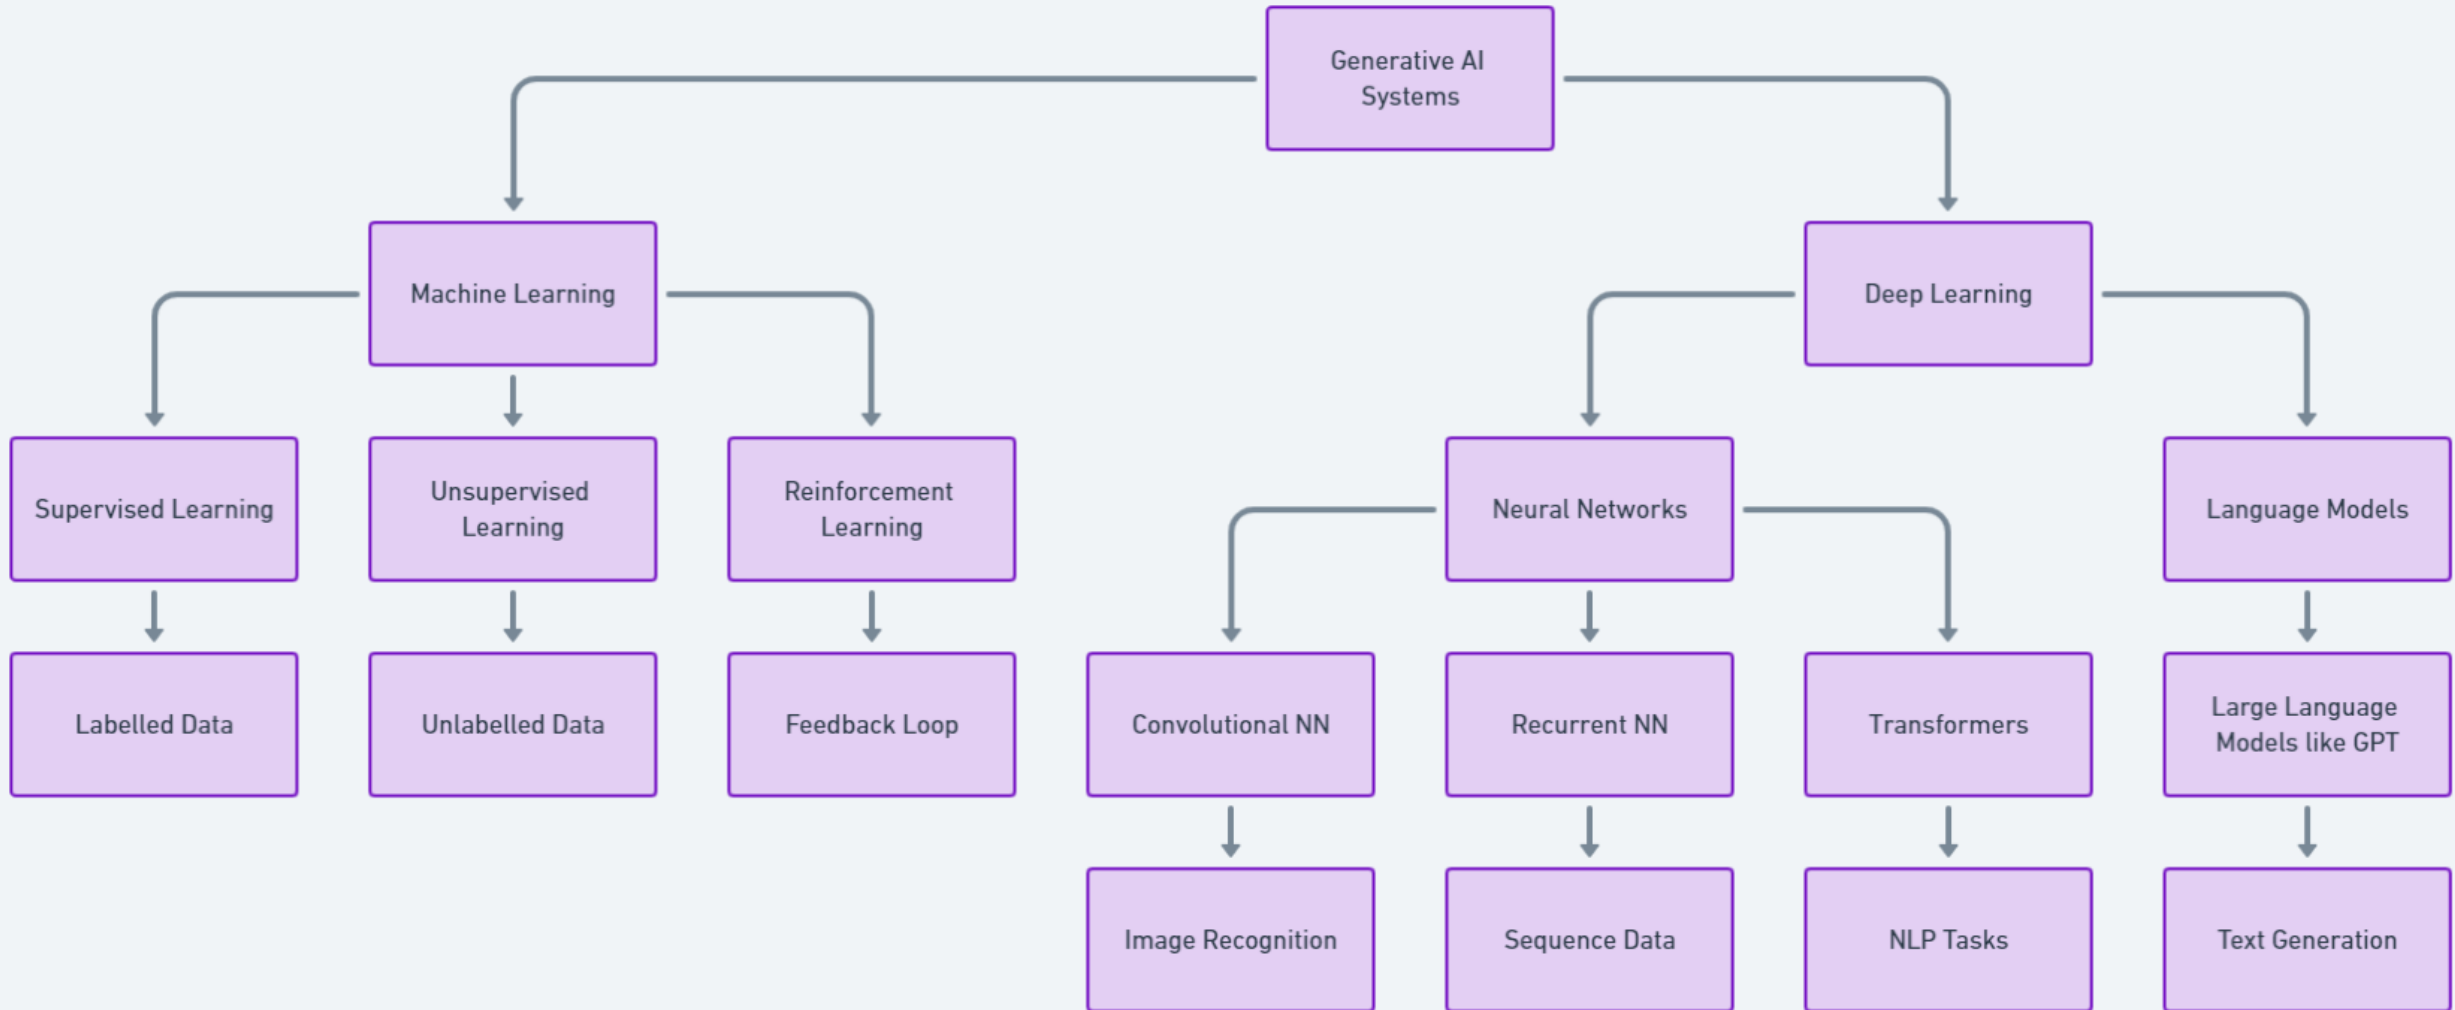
Generative AI Systems

Machine Learning

Deep Learning

Supervised Learning

Unsupervised Learning

Reinforcement Learning

Neural Networks

Language Models

Labelled Data

Unlabelled Data

Feedback Loop

Convolutional NN

Recurrent NN

Transformers

Large Language Models like GPT

Image Recognition

Sequence Data

NLP Tasks

Text Generation